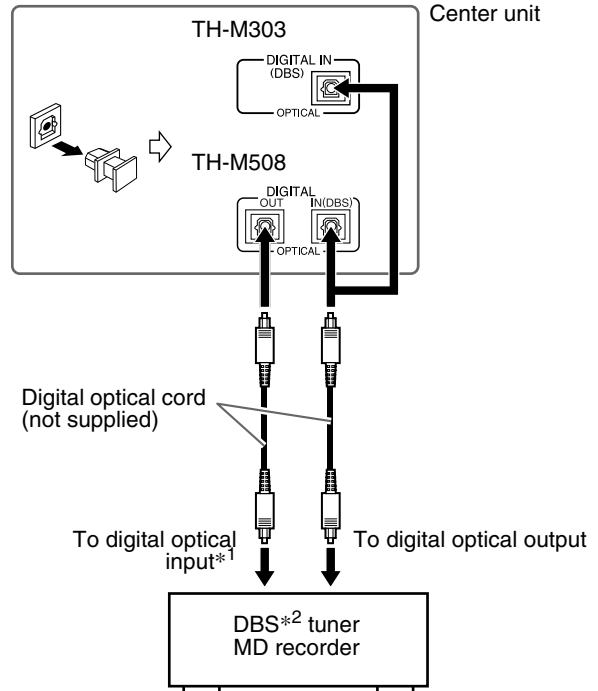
TH-M303

Center unit

DIGITAL IN (DBS)

OPTICAL

TH-M508

DIGITAL

OUT

IN(DBS)

OPTICAL

Digital optical cord (not supplied)

To digital optical input$*^1$

To digital optical output

DBS$*^2$ tuner
MD recorder